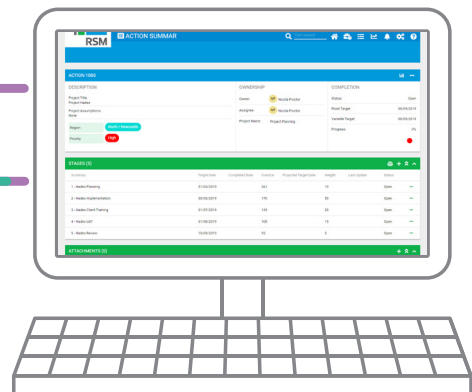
RSM

ACTION SUMMAR

ACTION 1080

DESCRIPTION

Project Title
Project Hadex

Project description
None

Region North / Newcastle

Priority High

OWNERSHIP

Owner NP Nicola Proctor

Assignee NP Nicola Proctor

Project Manager Project Planning

COMPLETION

Status Open

Fixed Target 08/09/2019

Variable Target 08/09/2019

Progress 0%

STAGES (5)

| Summary | Target Date | Completed Date | Overdue | Projected Target Date | Weight | Last Update | Status |
|---|---|---|---|---|---|---|---|
| 1 - Hadex Planning | 01/04/2019 | | 361 | | 10 | | Open |
| 2 - Hadex Implementation | 30/05/2019 | | 270 | | 50 | | Open |
| 3 - Hadex Client Training | 01/07/2019 | | 145 | | 20 | | Open |
| 4 - Hadex UAT | 01/08/2019 | | 105 | | 15 | | Open |
| 5 - Hadex Review | 10/09/2019 | | 92 | | 5 | | Open |

ATTACHMENTS (0)